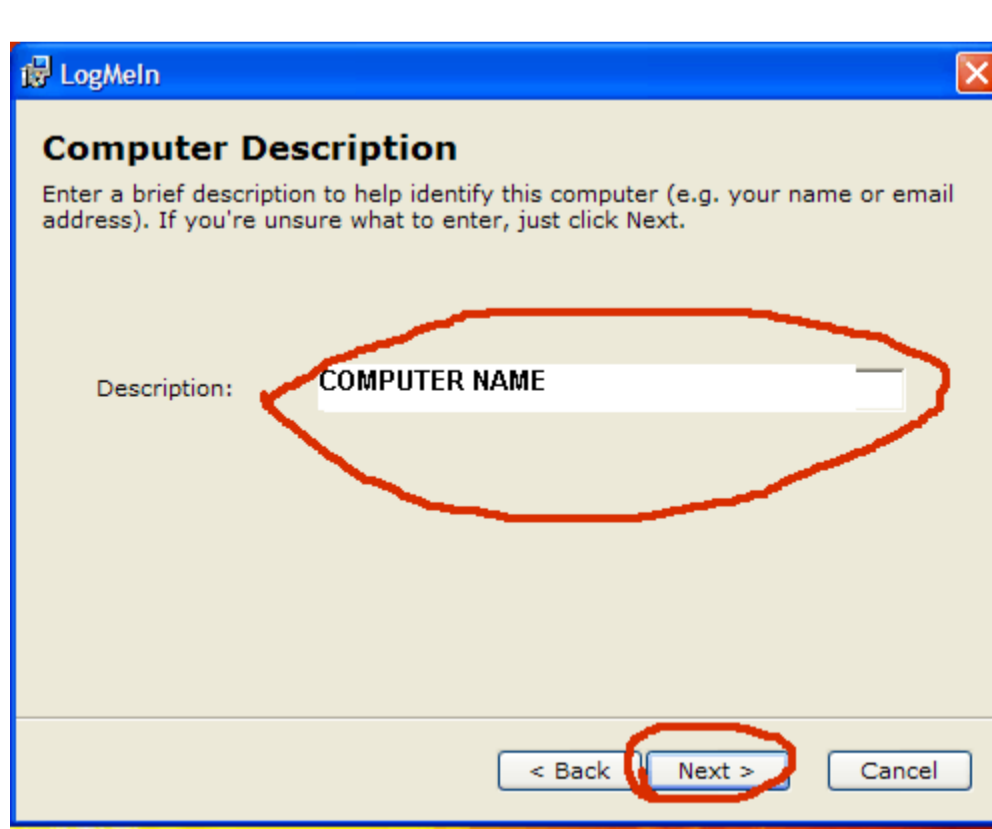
LogMeIn

Computer Description

Enter a brief description to help identify this computer (e.g. your name or email address). If you're unsure what to enter, just click Next.

Description: COMPUTER NAME

< Back Next > Cancel